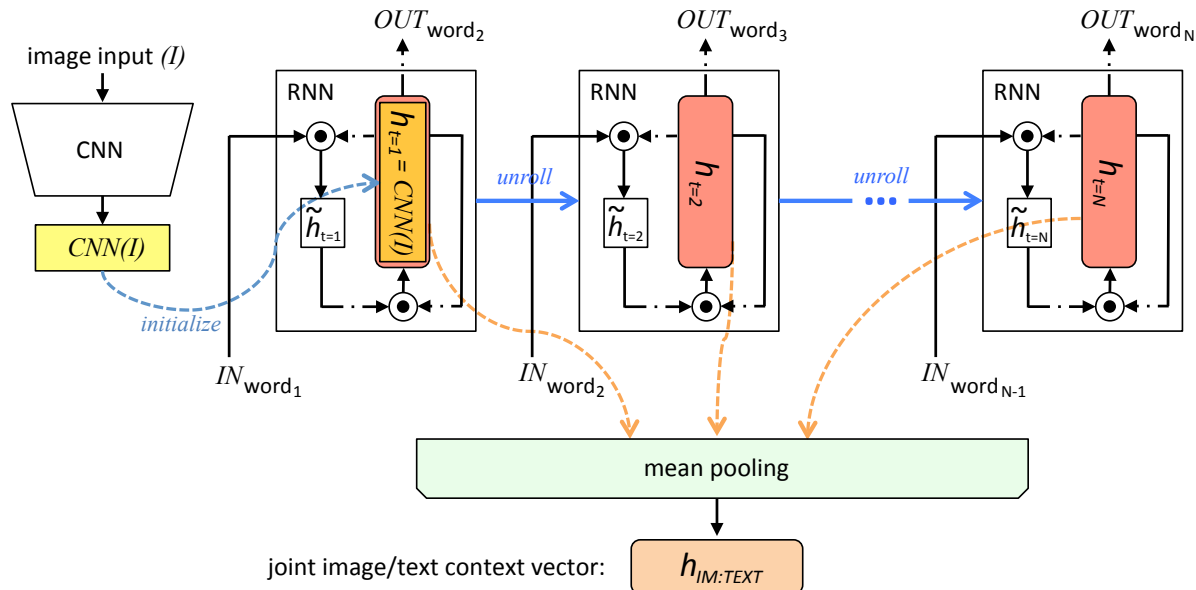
image input (I)

CNN

CNN(I)

initialize

RNN

$OUT_{word_2}$

$h_{t=1} = CNN(I)$

$\tilde{h}_{t=1}$

$IN_{word_1}$

unroll

RNN

$OUT_{word_3}$

$h_{t=2}$

$\tilde{h}_{t=2}$

$IN_{word_2}$

unroll

RNN

$OUT_{word_N}$

$h_{t=N}$

$\tilde{h}_{t=N}$

$IN_{word_{N-1}}$

mean pooling

joint image/text context vector: $h_{IM:TEXT}$